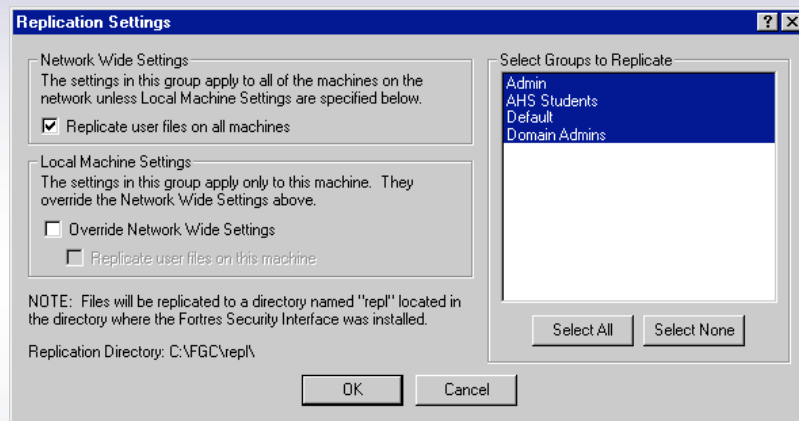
Replication Settings

?

X

Network Wide Settings

The settings in this group apply to all of the machines on the network unless Local Machine Settings are specified below.

Replicate user files on all machines

Local Machine Settings

The settings in this group apply only to this machine. They override the Network Wide Settings above.

Override Network Wide Settings

Replicate user files on this machine

NOTE: Files will be replicated to a directory named "repl" located in the directory where the Fortres Security Interface was installed.

Replication Directory: C:\FGC\repl\

Select Groups to Replicate

Admin
AHS Students
Default
Domain Admins

Select All

Select None

OK

Cancel